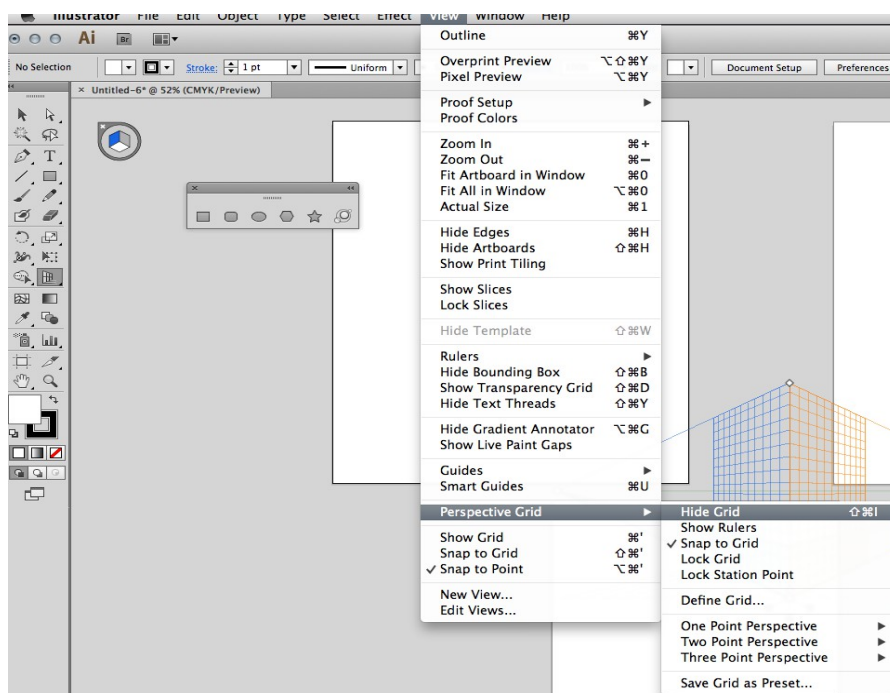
Illustrator File Edit Object Type Select Effect View Window Help

Ai Br

No Selection Stroke: 1 pt Uniform Document Setup Preferences

× Untitled-6* @ 52% (CMYK/Preview)

| | |
|---|---|
| Outline | ⌘Y |
| Overprint Preview | ⌥⇧⌘Y |
| Pixel Preview | ⌥⌘Y |
| Proof Setup | ▶ |
| Proof Colors | |
| Zoom In | ⌘+ |
| Zoom Out | ⌘− |
| Fit Artboard in Window | ⌘0 |
| Fit All in Window | ⌥⌘0 |
| Actual Size | ⌘1 |
| Hide Edges | ⌘H |
| Hide Artboards | ⇧⌘H |
| Show Print Tiling | |
| Show Slices | |
| Lock Slices | |
| Hide Template | ⇧⌘W |
| Rulers | ▶ |
| Hide Bounding Box | ⇧⌘B |
| Show Transparency Grid | ⇧⌘D |
| Hide Text Threads | ⇧⌘Y |
| Hide Gradient Annotator | ⌥⌘G |
| Show Live Paint Gaps | |
| Guides | ▶ |
| Smart Guides | ⌘U |
| Perspective Grid | ▶ |
| Show Grid | ⌘' |
| Snap to Grid | ⇧⌘' |
| ✓ Snap to Point | ⌥⌘' |
| New View... | |
| Edit Views... | |

| | |
|---|---|
| Hide Grid | ⇧⌘I |
| Show Rulers | |
| ✓ Snap to Grid | |
| Lock Grid | |
| Lock Station Point | |
| Define Grid... | |
| One Point Perspective | ▶ |
| Two Point Perspective | ▶ |
| Three Point Perspective | ▶ |
| Save Grid as Preset... | |